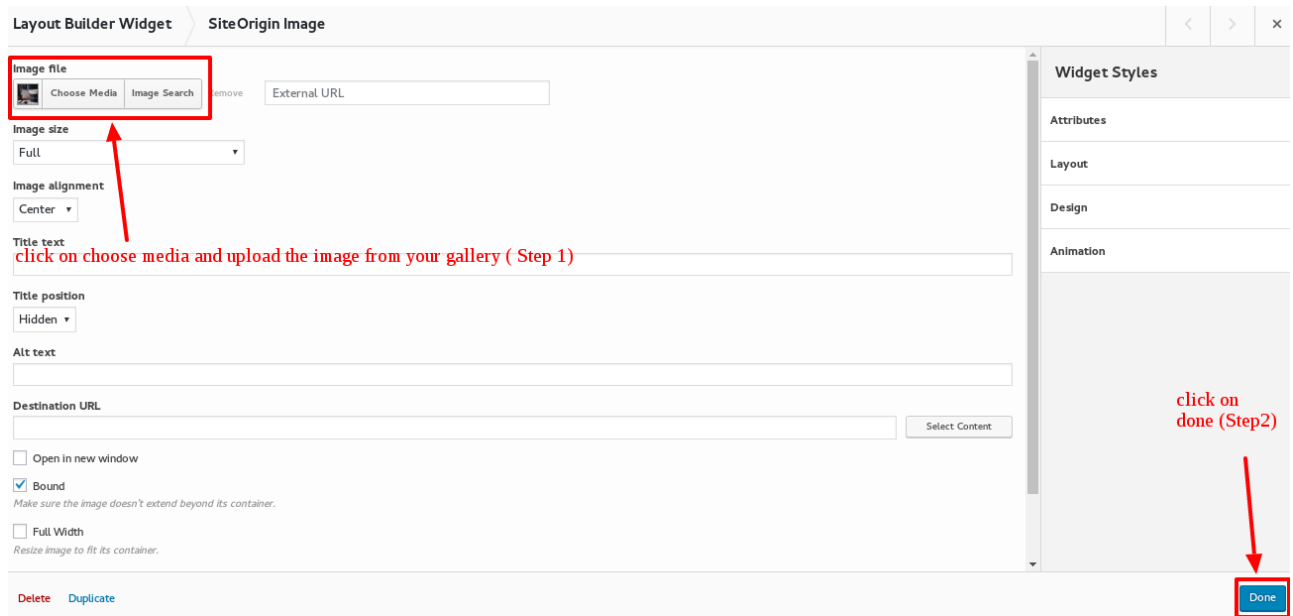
Layout Builder Widget

SiteOrigin Image

×

Image file

Choose Media

Image Search

Remove

External URL

Image size

Full

Image alignment

Center

Title text

click on choose media and upload the image from your gallery ( Step 1)

Title position

Hidden

Alt text

Destination URL

Select Content

Open in new window

Bound

Make sure the image doesn't extend beyond its container.

Full Width

Resize image to fit its container.

Widget Styles

Attributes

Layout

Design

Animation

click on done (Step2)

Delete

Duplicate

Done